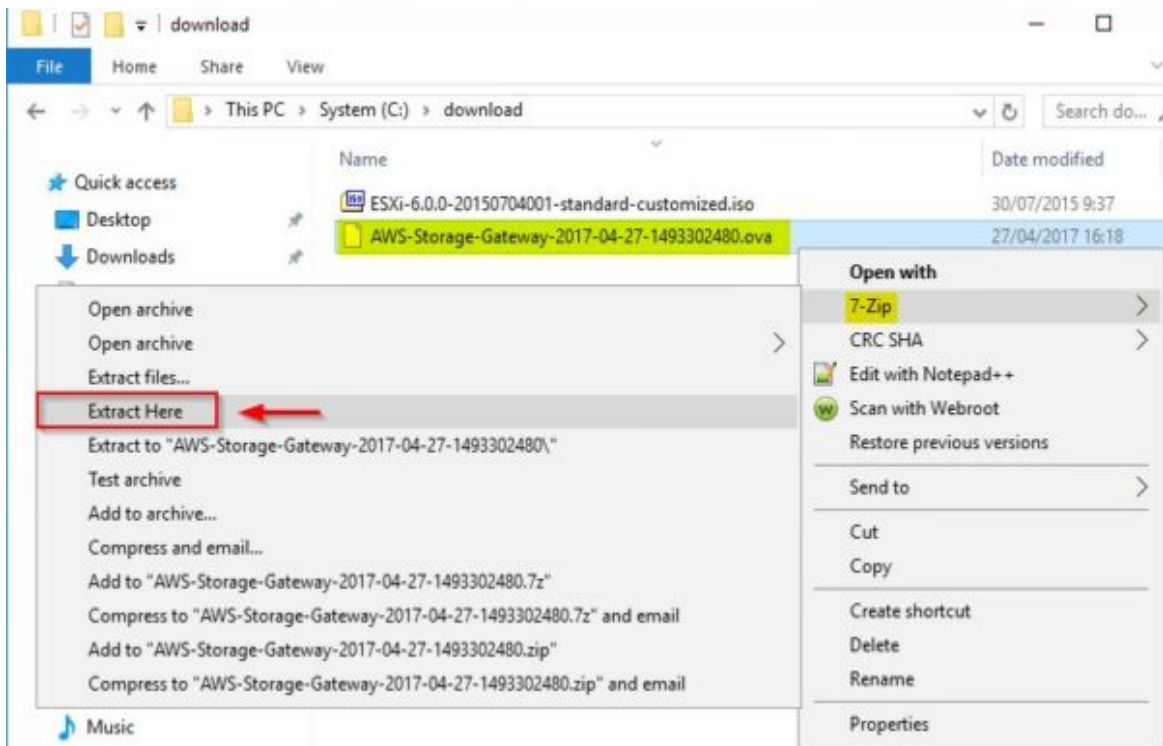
download

File Home Share View

This PC > System (C:) > download

Search do...

Quick access
Desktop
Downloads

Name
Date modified

ESXi-6.0.0-20150704001-standard-customized.iso 30/07/2015 9:37
AWS-Storage-Gateway-2017-04-27-1493302480.ova 27/04/2017 16:18

Open archive
Open archive
Extract files...
Extract Here
Extract to "AWS-Storage-Gateway-2017-04-27-1493302480\"
Test archive
Add to archive...
Compress and email...
Add to "AWS-Storage-Gateway-2017-04-27-1493302480.7z"
Compress to "AWS-Storage-Gateway-2017-04-27-1493302480.7z" and email
Add to "AWS-Storage-Gateway-2017-04-27-1493302480.zip"
Compress to "AWS-Storage-Gateway-2017-04-27-1493302480.zip" and email

Open with
7-Zip
CRC SHA
Edit with Notepad++
Scan with Webroot
Restore previous versions
Send to
Cut
Copy
Create shortcut
Delete
Rename
Properties

Music